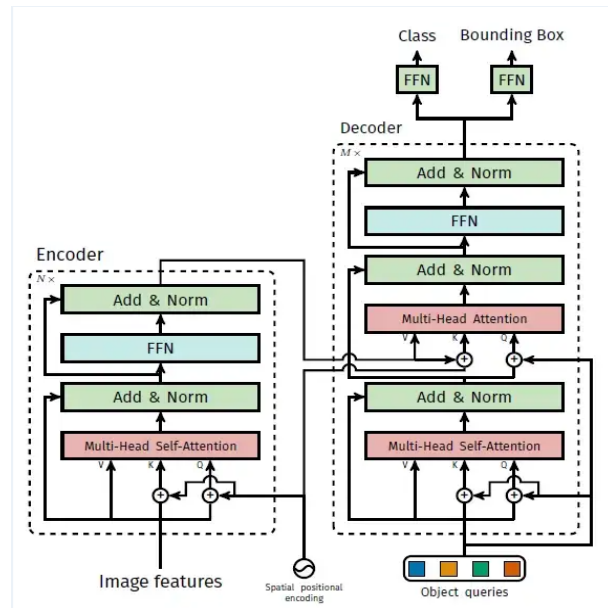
Class

Bounding Box

FFN

FFN

Decoder

$M\times$

Add & Norm

FFN

Add & Norm

Multi-Head Attention

V K Q

Add & Norm

Multi-Head Self-Attention

V K Q

Encoder

$N\times$

Add & Norm

FFN

Add & Norm

Multi-Head Self-Attention

V K Q

Image features

Spatial positional encoding

Object queries